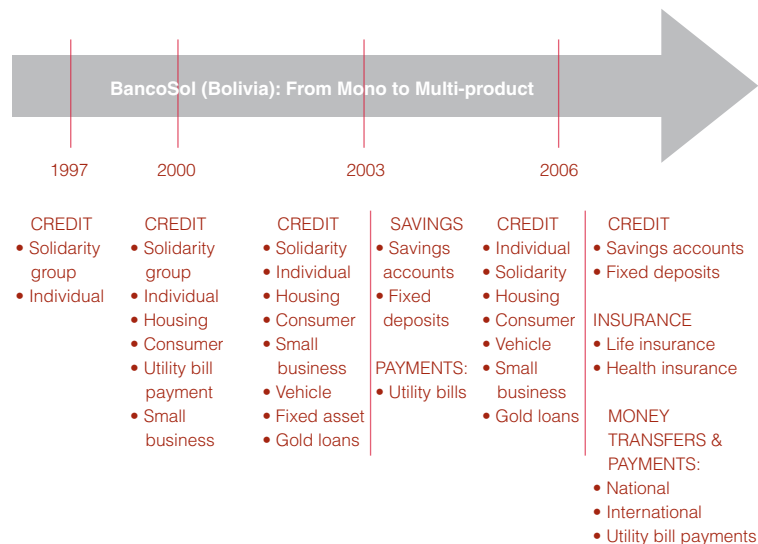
BancoSol (Bolivia): From Mono to Multi-product

1997

2000

2003

2006

CREDIT
• Solidarity group
• Individual

CREDIT
• Solidarity group
• Individual
• Housing
• Consumer
• Utility bill payment
• Small business

CREDIT
• Solidarity
• Individual
• Housing
• Consumer
• Small business
• Vehicle
• Fixed asset
• Gold loans

SAVINGS
• Savings accounts
• Fixed deposits

PAYMENTS:
• Utility bills

CREDIT
• Individual
• Solidarity
• Housing
• Consumer
• Vehicle
• Small business
• Gold loans

CREDIT
• Savings accounts
• Fixed deposits

INSURANCE
• Life insurance
• Health insurance

MONEY TRANSFERS & PAYMENTS:
• National
• International
• Utility bill payments